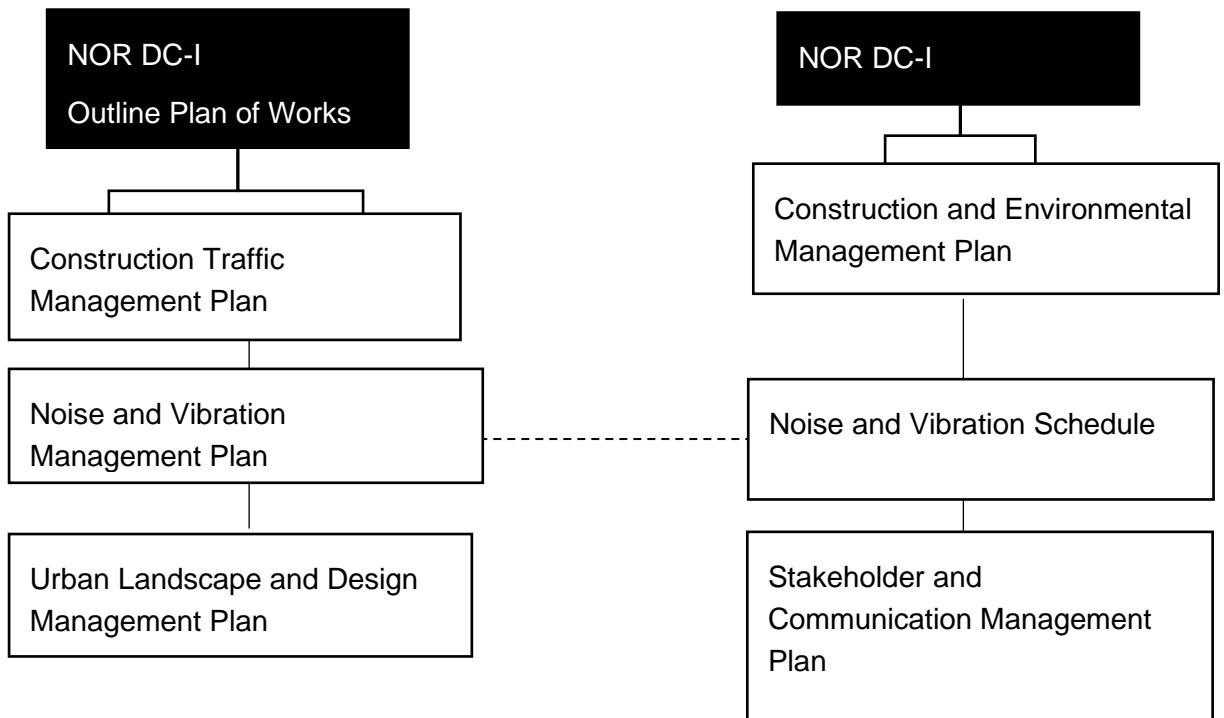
NOR DC-I

Outline Plan of Works

Construction Traffic Management Plan

Noise and Vibration Management Plan

Urban Landscape and Design Management Plan

NOR DC-I

Construction and Environmental Management Plan

Noise and Vibration Schedule

Stakeholder and Communication Management Plan